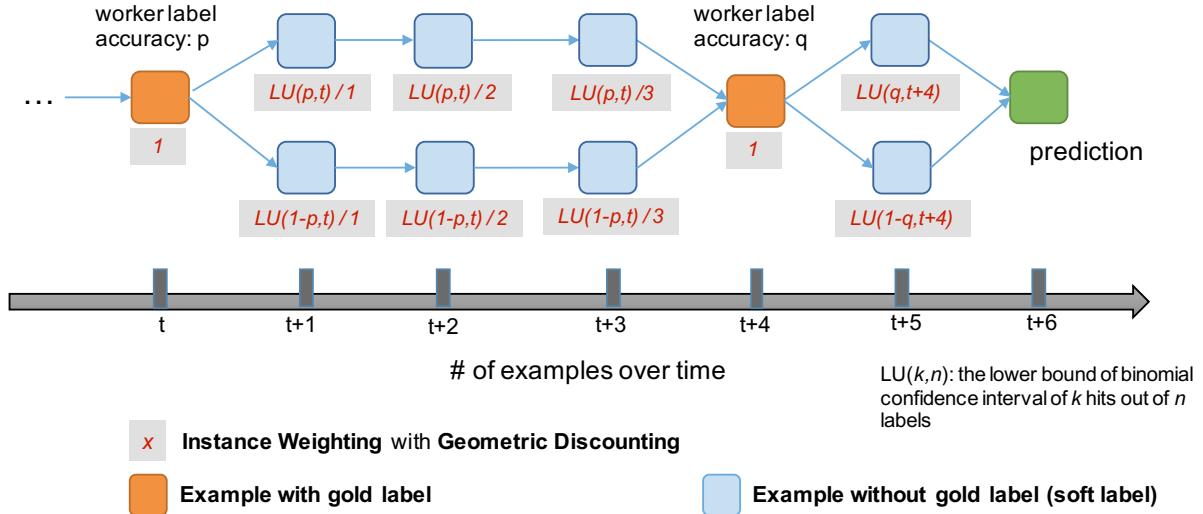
worker label accuracy: p

worker label accuracy: q

...

$LU(p,t)/1$   $LU(p,t)/2$   $LU(p,t)/3$

1

1

$LU(q,t+4)$

prediction

$LU(1-p,t)/1$   $LU(1-p,t)/2$   $LU(1-p,t)/3$

$LU(1-q,t+4)$

t   t+1   t+2   t+3   t+4   t+5   t+6

# of examples over time

LU($k$,$n$): the lower bound of binomial confidence interval of $k$ hits out of $n$ labels

$x$ **Instance Weighting** with **Geometric Discounting**

**Example with gold label**

**Example without gold label (soft label)**